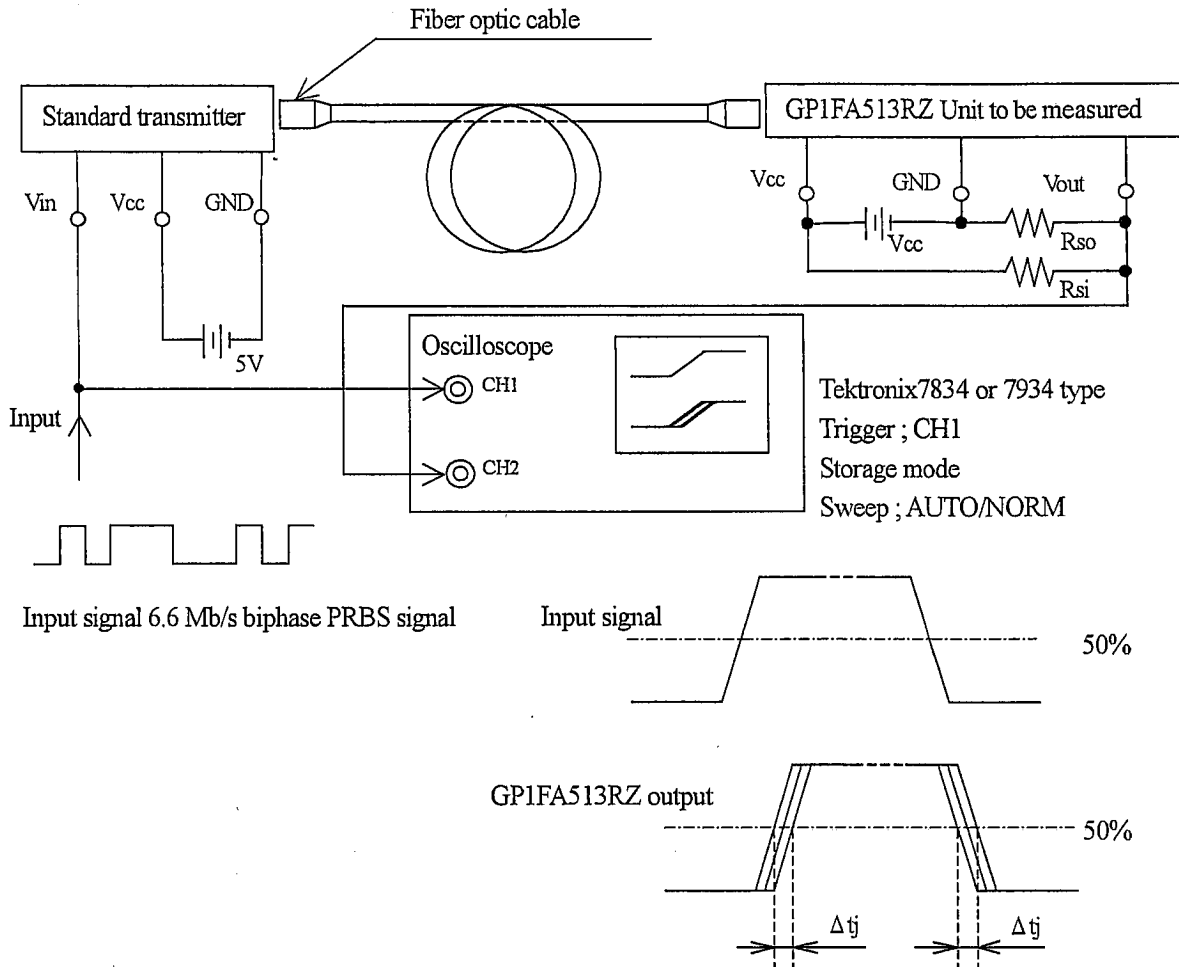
Fiber optic cable

Standard transmitter

GP1FA513RZ Unit to be measured

Vin Vcc GND

Vcc GND Vout

Vcc Rso

Rsi

5V

Oscilloscope

CH1

CH2

Input

Tektronix7834 or 7934 type
Trigger ; CH1
Storage mode
Sweep ; AUTO/NORM

Input signal 6.6 Mb/s biphase PRBS signal

Input signal

50%

GP1FA513RZ output

50%

$\Delta$tj $\Delta$tj